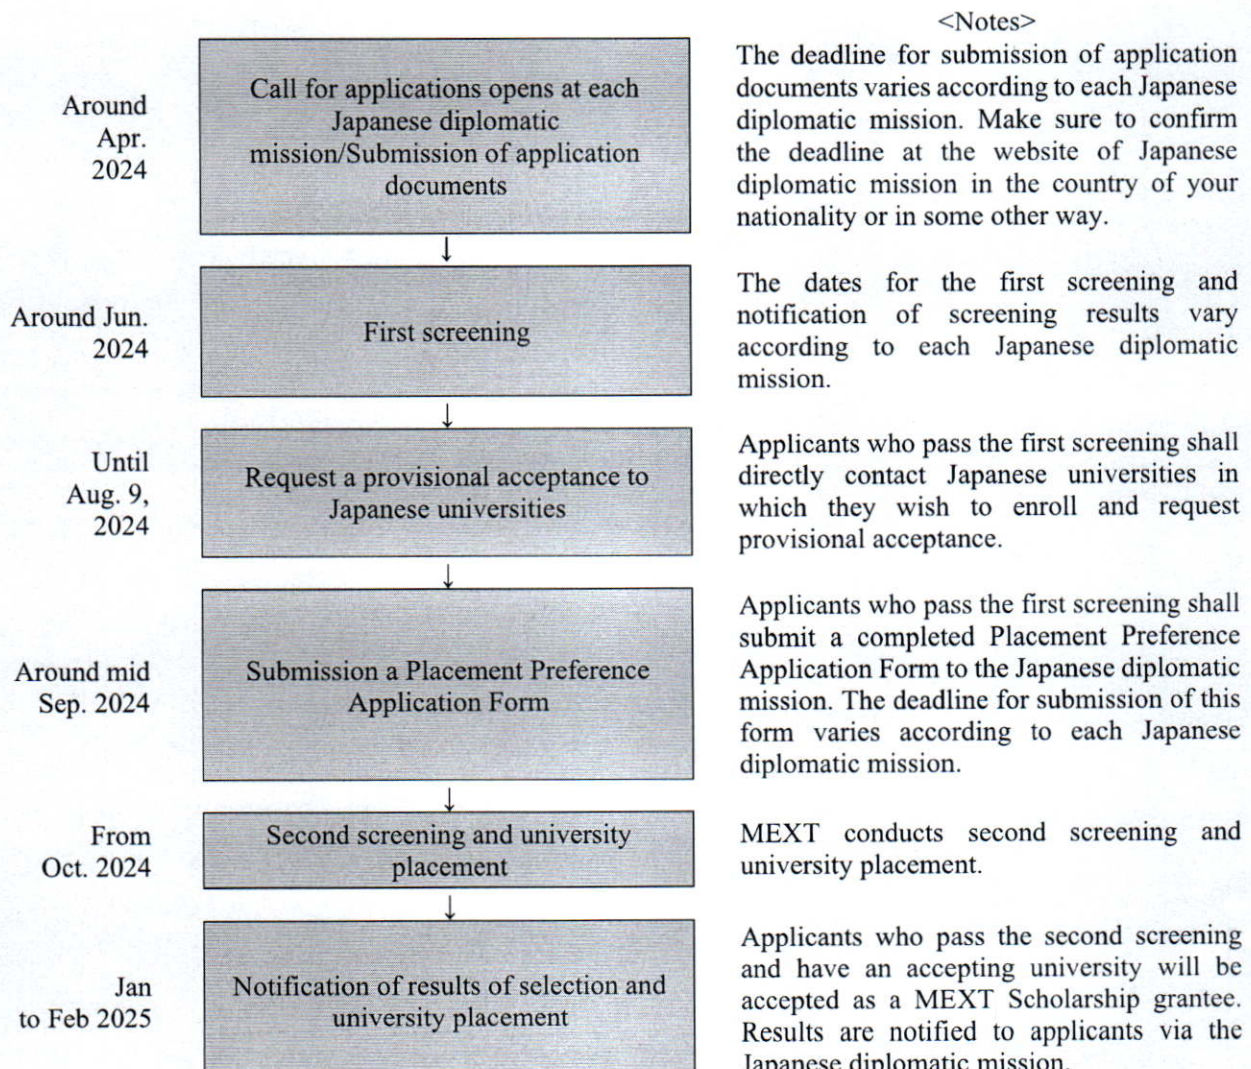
<Notes>

Around Apr. 2024

Call for applications opens at each Japanese diplomatic mission/Submission of application documents

The deadline for submission of application documents varies according to each Japanese diplomatic mission. Make sure to confirm the deadline at the website of Japanese diplomatic mission in the country of your nationality or in some other way.

↓

Around Jun. 2024

First screening

The dates for the first screening and notification of screening results vary according to each Japanese diplomatic mission.

↓

Until Aug. 9, 2024

Request a provisional acceptance to Japanese universities

Applicants who pass the first screening shall directly contact Japanese universities in which they wish to enroll and request provisional acceptance.

↓

Around mid Sep. 2024

Submission a Placement Preference Application Form

Applicants who pass the first screening shall submit a completed Placement Preference Application Form to the Japanese diplomatic mission. The deadline for submission of this form varies according to each Japanese diplomatic mission.

↓

From Oct. 2024

Second screening and university placement

MEXT conducts second screening and university placement.

↓

Jan to Feb 2025

Notification of results of selection and university placement

Applicants who pass the second screening and have an accepting university will be accepted as a MEXT Scholarship grantee. Results are notified to applicants via the Japanese diplomatic mission.